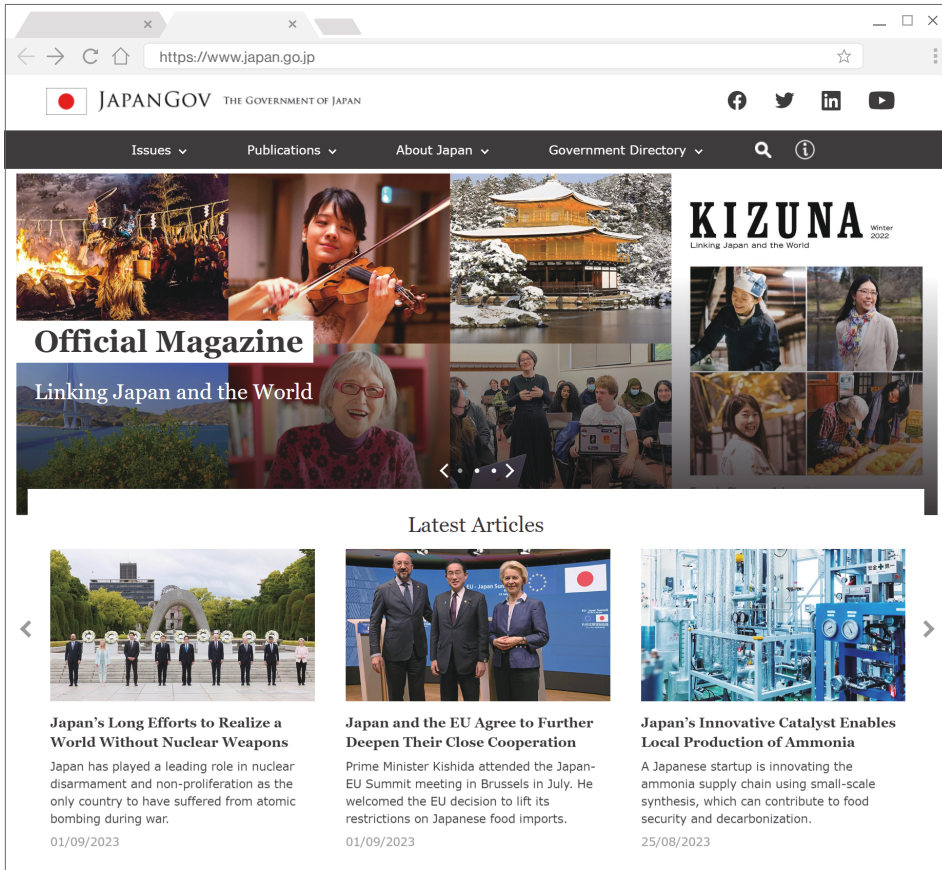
https://www.japan.go.jp

JAPANGOV THE GOVERNMENT OF JAPAN

Issues Publications About Japan Government Directory

Official Magazine

Linking Japan and the World

KIZUNA Winter 2022
Linking Japan and the World

Latest Articles

Japan's Long Efforts to Realize a World Without Nuclear Weapons

Japan has played a leading role in nuclear disarmament and non-proliferation as the only country to have suffered from atomic bombing during war.

01/09/2023

Japan and the EU Agree to Further Deepen Their Close Cooperation

Prime Minister Kishida attended the Japan-EU Summit meeting in Brussels in July. He welcomed the EU decision to lift its restrictions on Japanese food imports.

01/09/2023

Japan's Innovative Catalyst Enables Local Production of Ammonia

A Japanese startup is innovating the ammonia supply chain using small-scale synthesis, which can contribute to food security and decarbonization.

25/08/2023